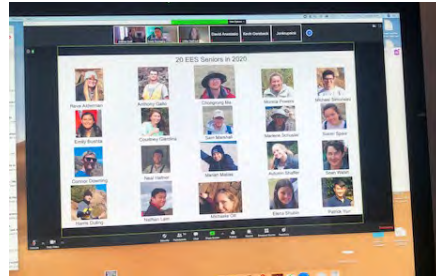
David Axelsson
Kevin Dorfmeier
Joshkuphal

20 EES Seniors in 2020

Neve Alderman
Anthony Gallo
Chongyang Ma
Monica Powers
Michael Shimabuku

Emily Brumfield
Courtney Gandolfo
Sam Meecham
Madison Schubel
Daniel Spies

Connor Downing
Neal Harmon
Marlen Molina
Autumn Shaffer
Sean Walsh

Hamid Golling
Nathan Lam
Michaela Ott
Elena Shupin
Patrick Yuri